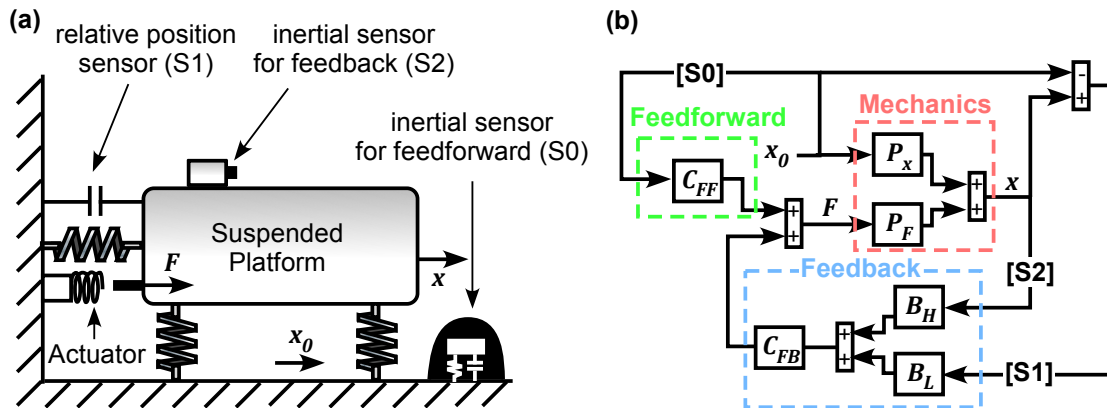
(a)

relative position sensor (S1)

inertial sensor for feedback (S2)

inertial sensor for feedforward (S0)

Suspended Platform

$F$

$x$

$x_0$

Actuator

(b)

[S0]

Feedforward

Mechanics

$C_{FF}$

$x_0$

$P_x$

$P_F$

$F$

$x$

Feedback

[S2]

$B_H$

$C_{FB}$

$B_L$

[S1]

-

+